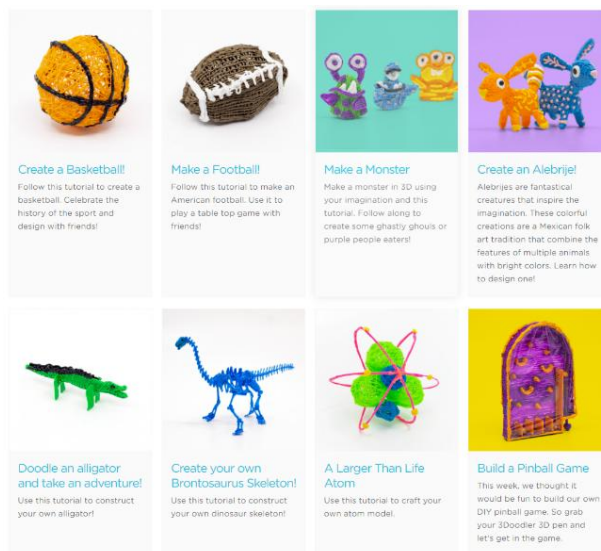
Create a Basketball!

Follow this tutorial to create a basketball. Celebrate the history of the sport and design with friends!

Make a Football!

Follow this tutorial to make an American football. Use it to play a table top game with friends!

Make a Monster

Make a monster in 3D using your imagination and this tutorial. Follow along to create some ghastly ghouls or purple people eaters!

Create an Alebrije!

Alebrijes are fantastical creatures that inspire the imagination. These colorful creations are a Mexican folk art tradition that combine the features of multiple animals with bright colors. Learn how to design one!

Doodle an alligator and take an adventure!

Use this tutorial to construct your own alligator!

Create your own Brontosaurus Skeleton!

Use this tutorial to construct your own dinosaur skeleton!

A Larger Than Life Atom

Use this tutorial to craft your own atom model.

Build a Pinball Game

This week, we thought it would be fun to build our own DIY pinball game. So grab your 3Doodler 3D pen and let's get in the game.